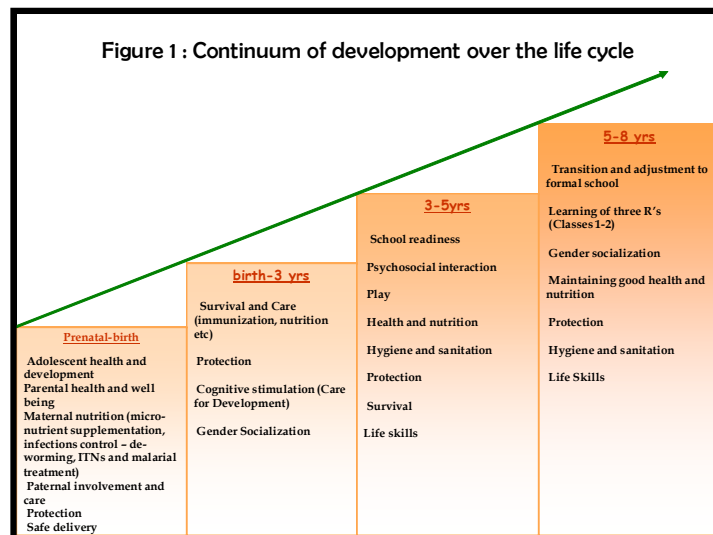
Figure 1 : Continuum of development over the life cycle

Prenatal-birth

Adolescent health and development
Parental health and well being
Maternal nutrition (micro-nutrient supplementation, infections control – de-worming, ITNs and malarial treatment)
Paternal involvement and care
Protection
Safe delivery

birth-3 yrs

Survival and Care (immunization, nutrition etc)

Protection

Cognitive stimulation (Care for Development)

Gender Socialization

3-5yrs

School readiness

Psychosocial interaction

Play

Health and nutrition

Hygiene and sanitation

Protection

Survival

Life skills

5-8 yrs

Transition and adjustment to formal school

Learning of three R's (Classes 1-2)

Gender socialization

Maintaining good health and nutrition

Protection

Hygiene and sanitation

Life Skills